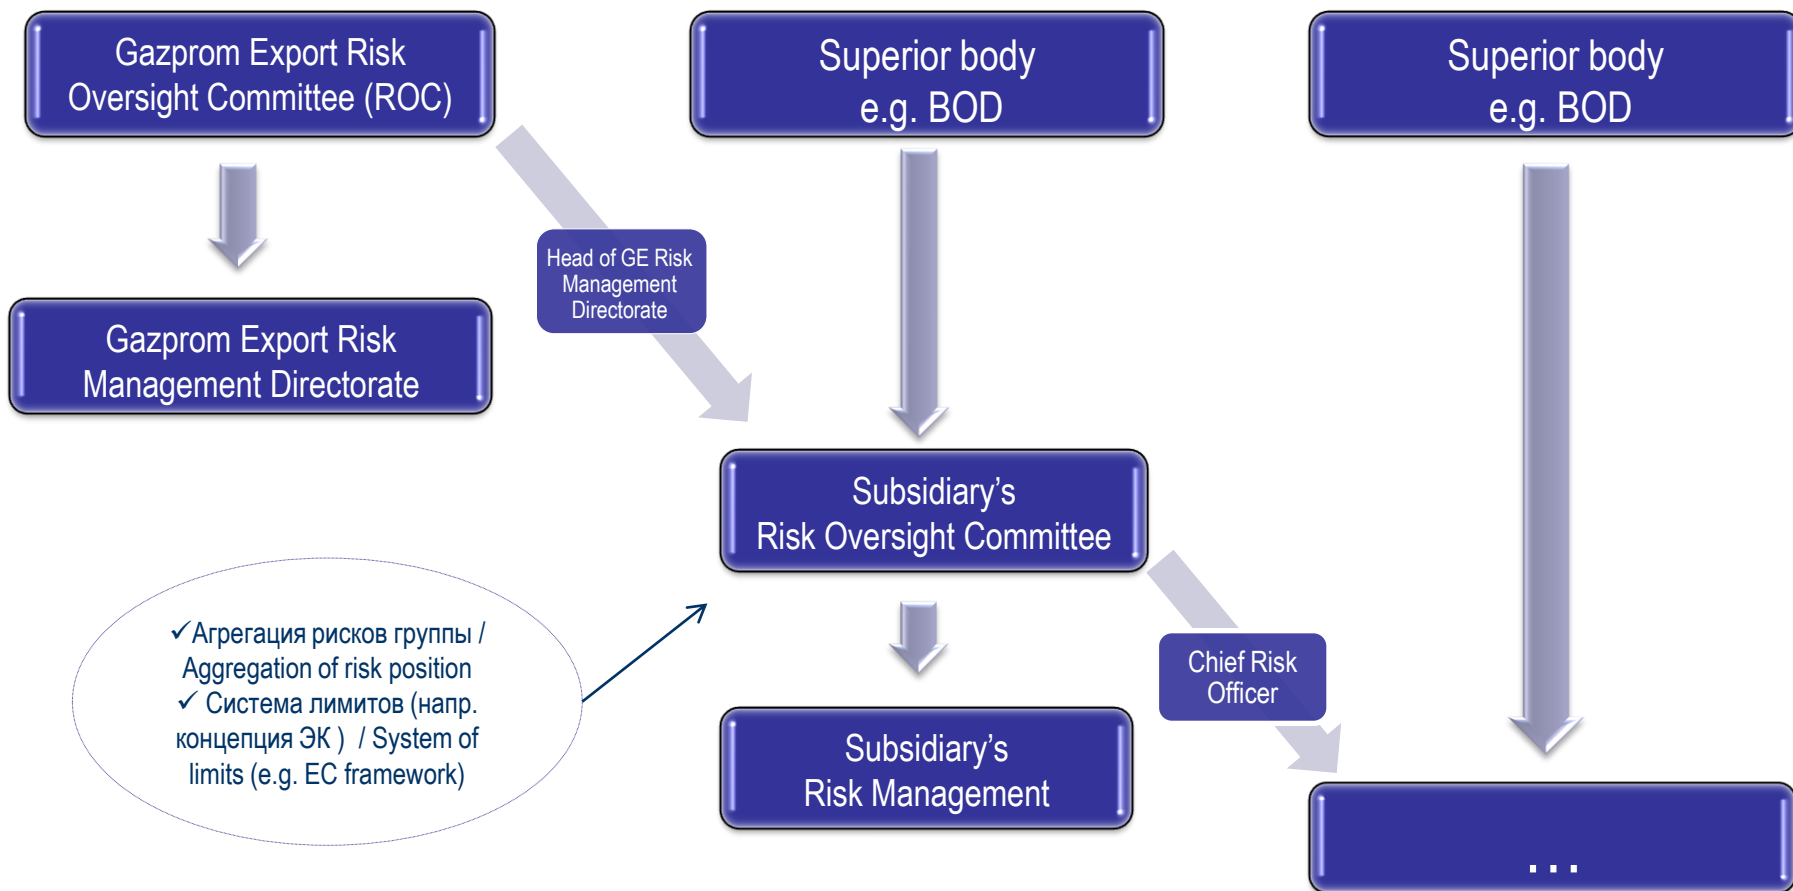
Gazprom Export Risk Oversight Committee (ROC)

Superior body e.g. BOD

Superior body e.g. BOD

Head of GE Risk Management Directorate

Gazprom Export Risk Management Directorate

Subsidiary's Risk Oversight Committee

✓Агрегация рисков группы / Aggregation of risk position
✓ Система лимитов (напр. концепция ЭК ) / System of limits (e.g. EC framework)

Chief Risk Officer

Subsidiary's Risk Management

...